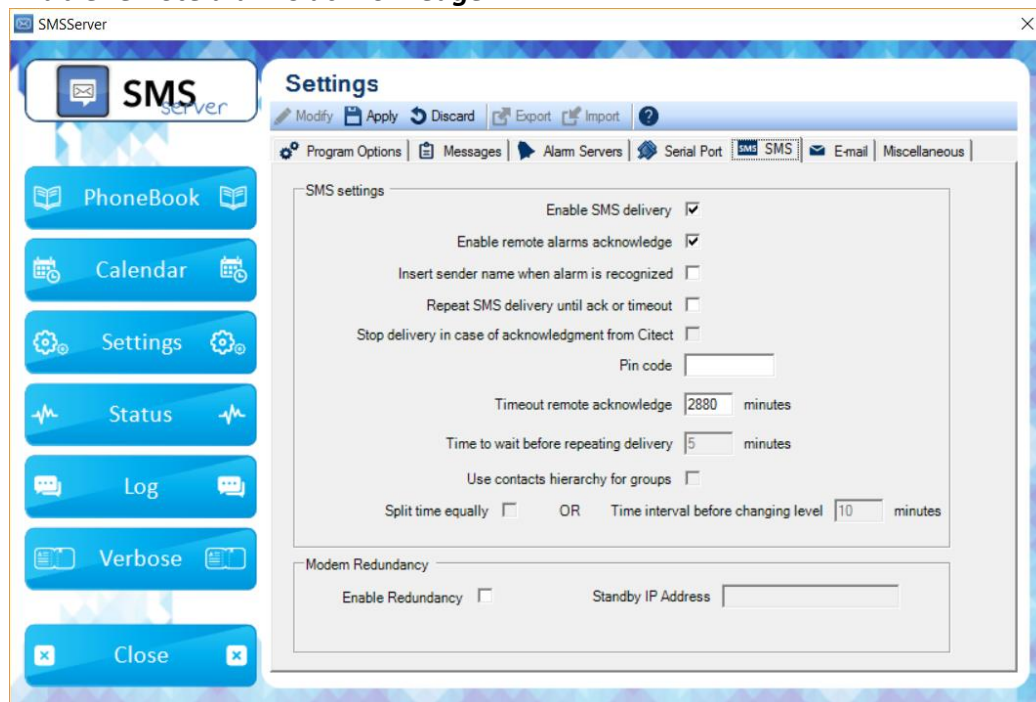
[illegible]

SMSServer

SMS server

PhoneBook

Calendar

Settings

Status

Log

Verbose

Close

Settings

Modify Apply Discard Export Import

Program Options | Messages | Alarm Servers | Serial Port | SMS SMS | E-mail | Miscellaneous

SMS settings

Enable SMS delivery

Enable remote alarms acknowledge

Insert sender name when alarm is recognized

Repeat SMS delivery until ack or timeout

Stop delivery in case of acknowledgment from Citect

Pin code

Timeout remote acknowledge 2880 minutes

Time to wait before repeating delivery 5 minutes

Use contacts hierarchy for groups

Split time equally OR Time interval before changing level 10 minutes

Modem Redundancy

Enable Redundancy Standby IP Address